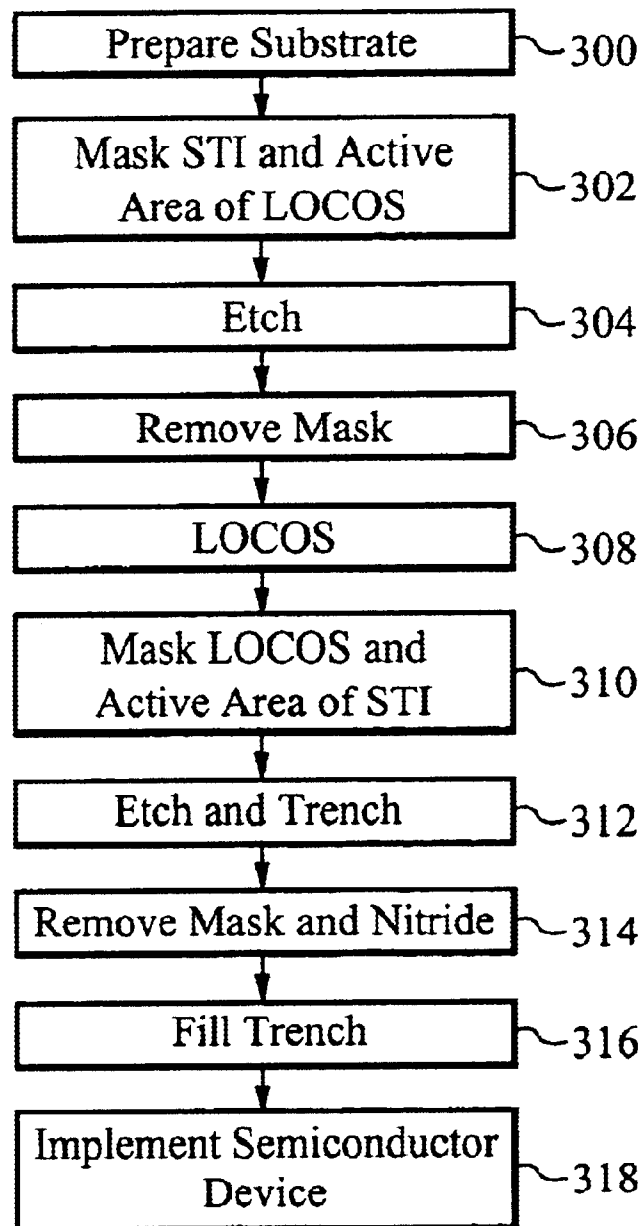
Prepare Substrate 300

Mask STI and Active Area of LOCOS 302

Etch 304

Remove Mask 306

LOCOS 308

Mask LOCOS and Active Area of STI 310

Etch and Trench 312

Remove Mask and Nitride 314

Fill Trench 316

Implement Semiconductor Device 318